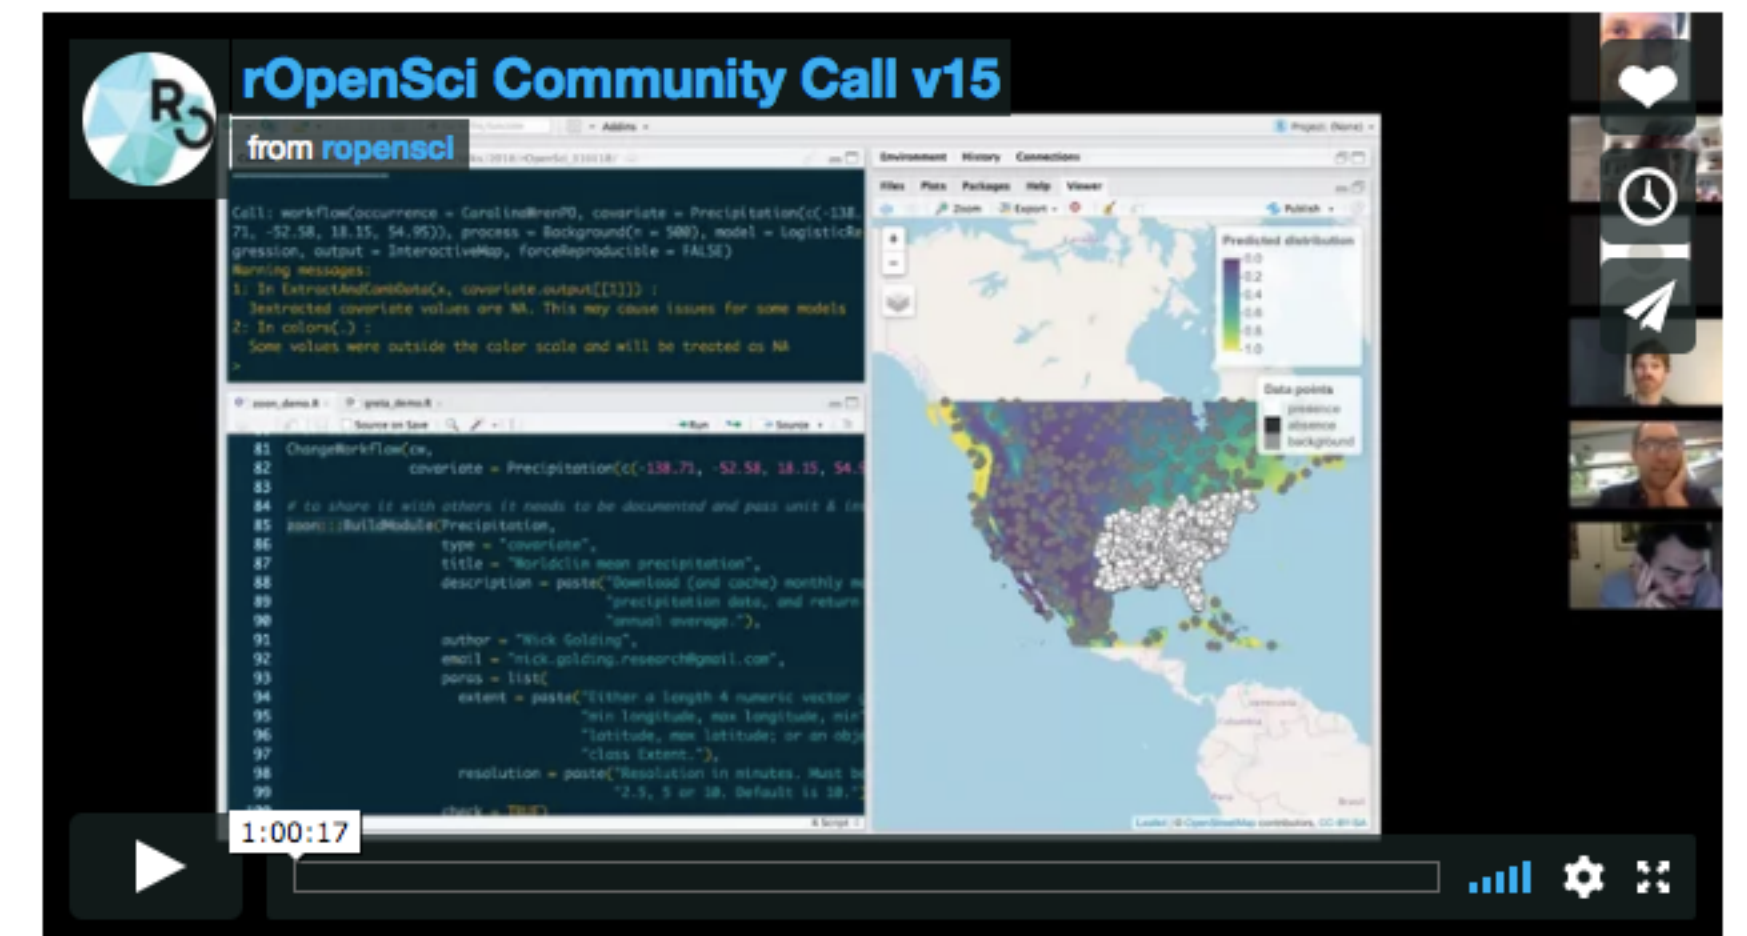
rOpenSci Community Call v15

from ropensci

Addins

Project: (None)

Environment History Connections

Files Plots Packages Help Viewer

Zoom Export Publish

Call: workflow(occurrence = CarolinaWrenPO, covariate = Precipitation(c(-138.71, -52.58, 18.15, 54.95)), process = Background(n = 500), model = LogisticRegression, output = InteractiveMap, forceReproducible = FALSE)
Warning messages:
1: In ExtractAndCombData(x, covariate.output[[1]]) :
  Extracted covariate values are NA. This may cause issues for some models
2: In colors(.) :
  Some values were outside the color scale and will be treated as NA
>

zoon_demo.R greta_demo.R

Source on Save Run Source

81 ChangeWorkflow(cw,
82 covariate = Precipitation(c(-138.71, -52.58, 18.15, 54.9
83
84 # to share it with others it needs to be documented and pass unit & in
85 zoon::BuildModule(Precipitation,
86 type = "covariate",
87 title = "Worldclim mean precipitation",
88 description = paste("Download (and cache) monthly m
89 "precipitation data, and return
90 "annual average."),
91 author = "Nick Golding",
92 email = "nick.golding.research@gmail.com",
93 paras = list(
94 extent = paste("Either a length 4 numeric vector
95 "min longitude, max longitude, min
96 "latitude, max latitude; or an obj
97 "class Extent."),
98 resolution = paste("Resolution in minutes. Must b
99 "2.5, 5 or 10. Default is 10.")
check = TRUE)

R Script

Predicted distribution
0.0
0.2
0.4
0.6
0.8
1.0

Data points
presence
absence
background

Leaflet | © OpenStreetMap contributors, CC-BY-SA

1:00:17